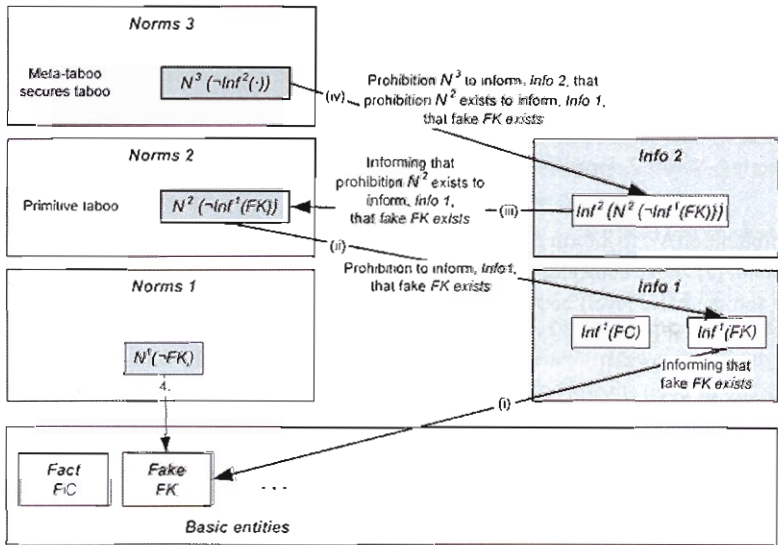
Norms 3

Meta-taboo secures taboo

$N^3 (\neg Inf^2(\cdot))$

(iv)

Prohibition $N^3$ to inform, Info 2, that prohibition $N^2$ exists to inform, Info 1, that fake FK exists

Norms 2

Primitive taboo

$N^2 (\neg Inf^1(FK))$

Informing that prohibition $N^2$ exists to inform, Info 1, that fake FK exists

(iii)

Info 2

$Inf^2 (N^2 (\neg Inf^1(FK)))$

(ii)

Prohibition to inform, Info1, that fake FK exists

Norms 1

$N^1(\neg FK)$

4.

Info 1

$Inf^1(FC)$

$Inf^1(FK)$

Informing that fake FK exists

(i)

Fact
FC

Fake
FK

. . .

Basic entities